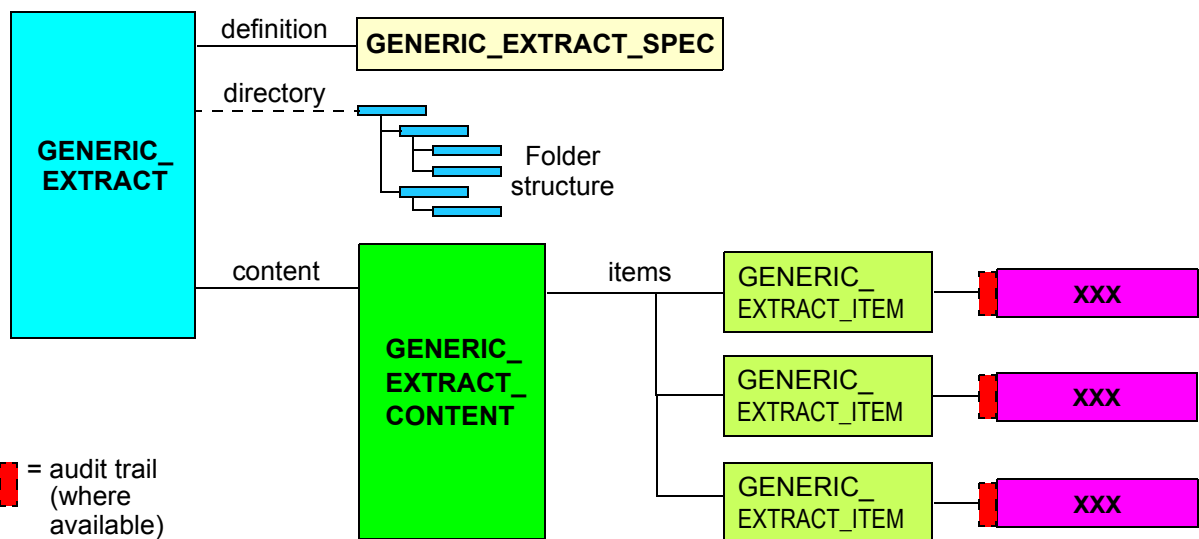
GENERIC_ EXTRACT

definition

GENERIC_EXTRACT_SPEC

directory

Folder structure

content

GENERIC_ EXTRACT_ CONTENT

items

GENERIC_ EXTRACT_ITEM

XXX

GENERIC_ EXTRACT_ITEM

XXX

GENERIC_ EXTRACT_ITEM

XXX

= audit trail (where available)